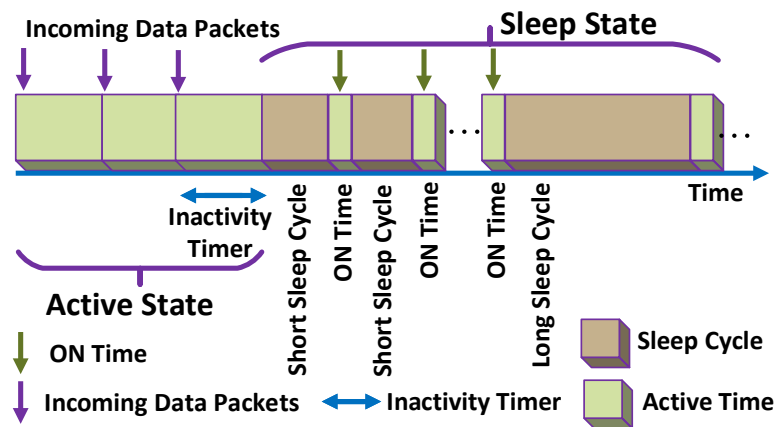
Incoming Data Packets

Sleep State

. . .

. . .

Time

Inactivity Timer

Short Sleep Cycle

ON Time

Short Sleep Cycle

ON Time

ON Time

Long Sleep Cycle

Active State

ON Time

Incoming Data Packets

Inactivity Timer

Sleep Cycle

Active Time